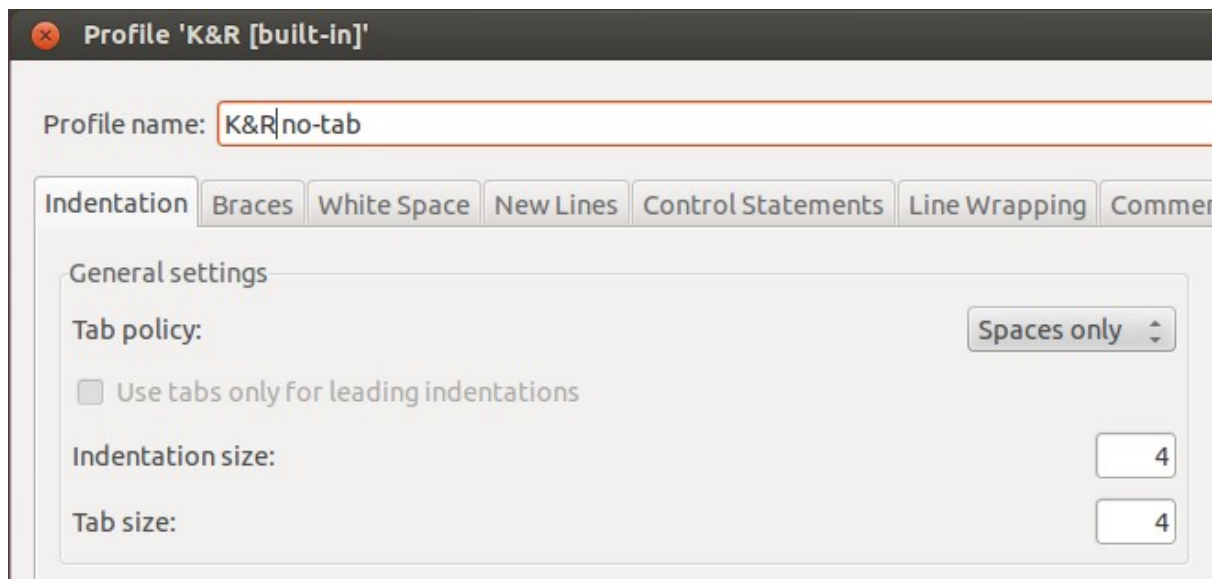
Profile 'K&R [built-in]'

Profile name: K&R no-tab

Indentation | Braces | White Space | New Lines | Control Statements | Line Wrapping | Commer

General settings

Tab policy: Spaces only

Use tabs only for leading indentations

Indentation size: 4

Tab size: 4